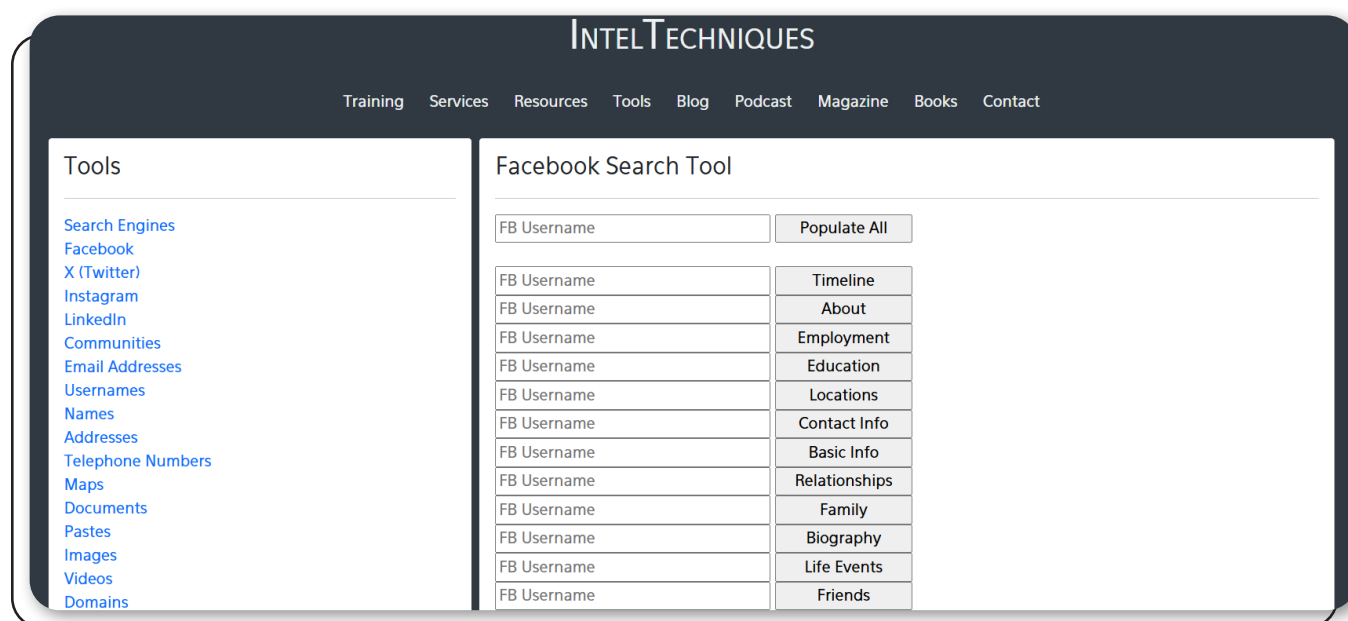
INTELTECHNIQUES

Training Services Resources Tools Blog Podcast Magazine Books Contact

Tools

Search Engines
Facebook
X (Twitter)
Instagram
LinkedIn
Communities
Email Addresses
Usernames
Names
Addresses
Telephone Numbers
Maps
Documents
Pastes
Images
Videos
Domains

Facebook Search Tool

FB Username Populate All

FB Username Timeline
FB Username About
FB Username Employment
FB Username Education
FB Username Locations
FB Username Contact Info
FB Username Basic Info
FB Username Relationships
FB Username Family
FB Username Biography
FB Username Life Events
FB Username Friends